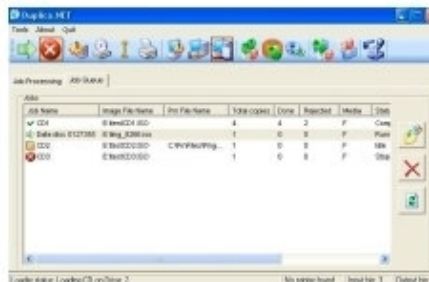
Duplica.NET

Tools About Quit

Job Processing Job Status

Jobs

| Job Name | Image File Name | Prn File Name | Total copies | Done | Rejected | Media | Stat |
|---|---|---|---|---|---|---|---|
| CD4 | E:\test\CD4.ISO | | 4 | 4 | 2 | F | Comp |
| Data disc 0127355 | E:\Img_0366.iso | | 1 | 0 | 0 | F | Runn |
| CD2 | E:\test\CD2.ISO | C:\PrnFiles\Prig... | 1 | 0 | 0 | F | Idle |
| CD3 | E:\test\CD3.ISO | | 1 | 0 | 0 | F | Stop |

Loader status: Loading CD on Drive 2 | No printer found | Input bin: 3 | Output bin